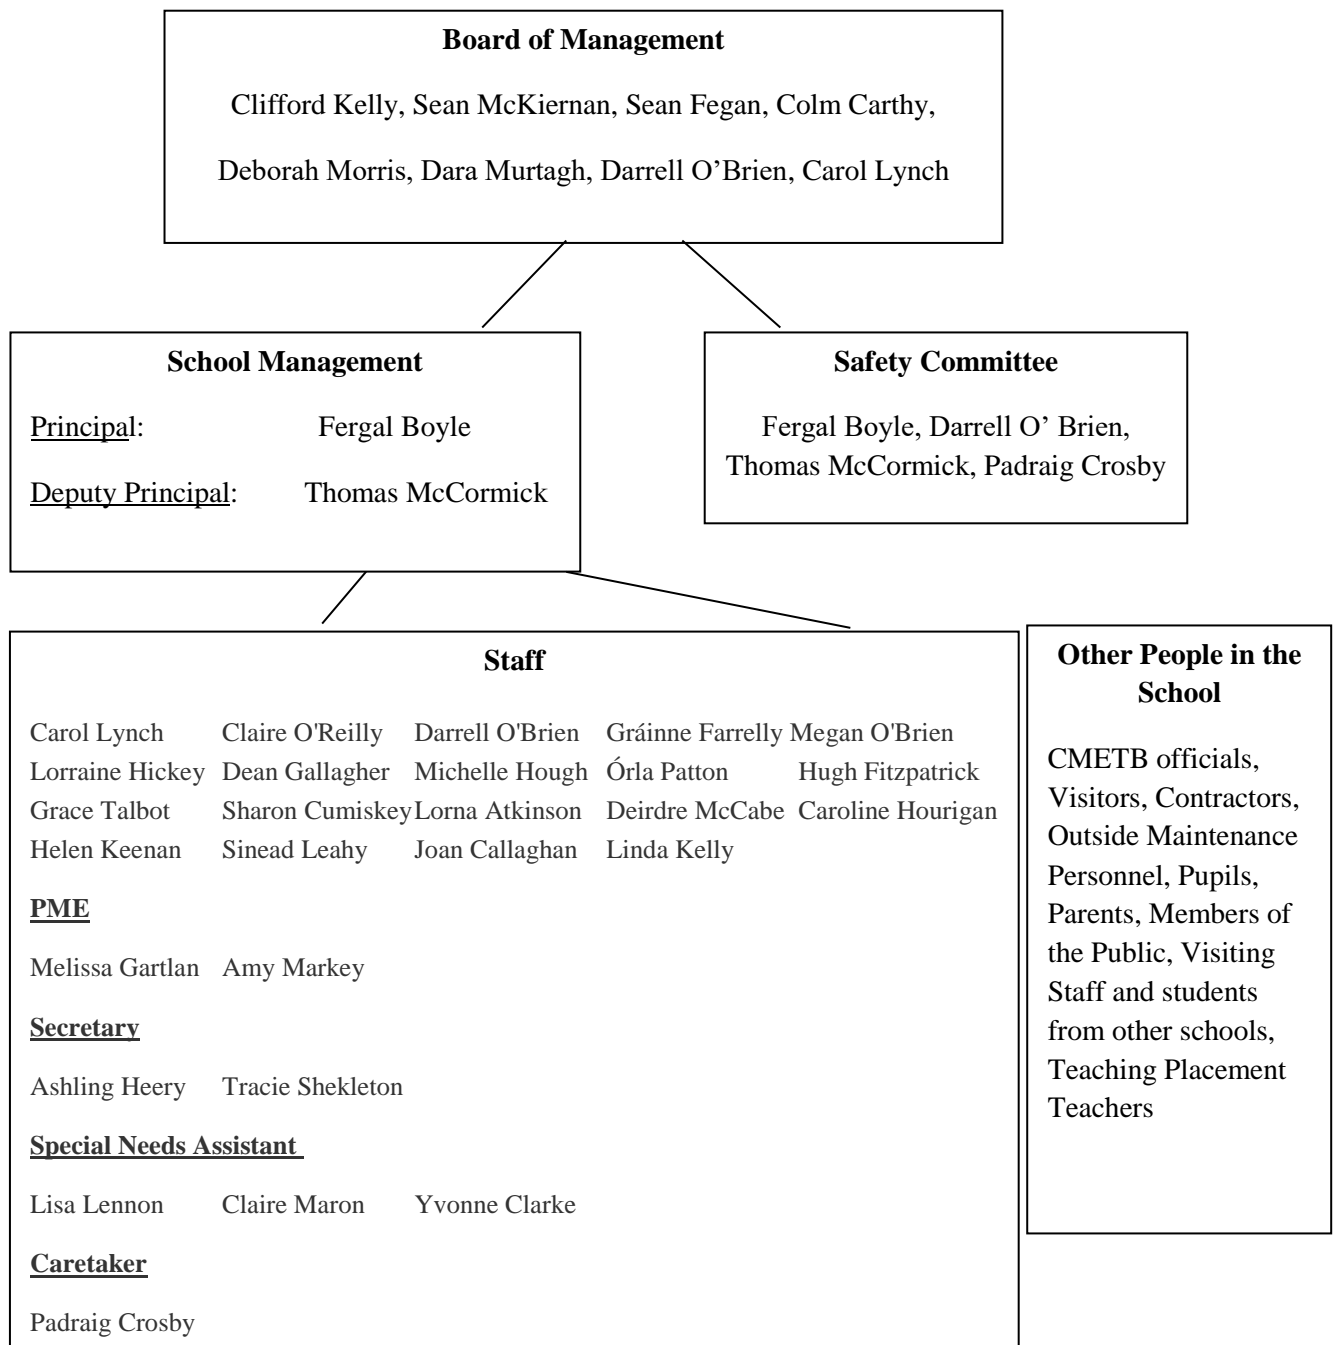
Board of Management

Clifford Kelly, Sean McKiernan, Sean Fegan, Colm Carthy,

Deborah Morris, Dara Murtagh, Darrell O’Brien, Carol Lynch

School Management

Principal: Fergal Boyle

Deputy Principal: Thomas McCormick

Safety Committee

Fergal Boyle, Darrell O’ Brien, Thomas McCormick, Padraig Crosby

Staff

Carol Lynch Claire O'Reilly Darrell O'Brien Gráinne Farrelly Megan O'Brien
Lorraine Hickey Dean Gallagher Michelle Hough Órla Patton Hugh Fitzpatrick
Grace Talbot Sharon Cumiskey Lorna Atkinson Deirdre McCabe Caroline Hourigan
Helen Keenan Sinead Leahy Joan Callaghan Linda Kelly

PME

Melissa Gartlan Amy Markey

Secretary

Ashling Heery Tracie Shekleton

Special Needs Assistant

Lisa Lennon Claire Maron Yvonne Clarke

Caretaker

Padraig Crosby

Other People in the School

CMETB officials, Visitors, Contractors, Outside Maintenance Personnel, Pupils, Parents, Members of the Public, Visiting Staff and students from other schools, Teaching Placement Teachers